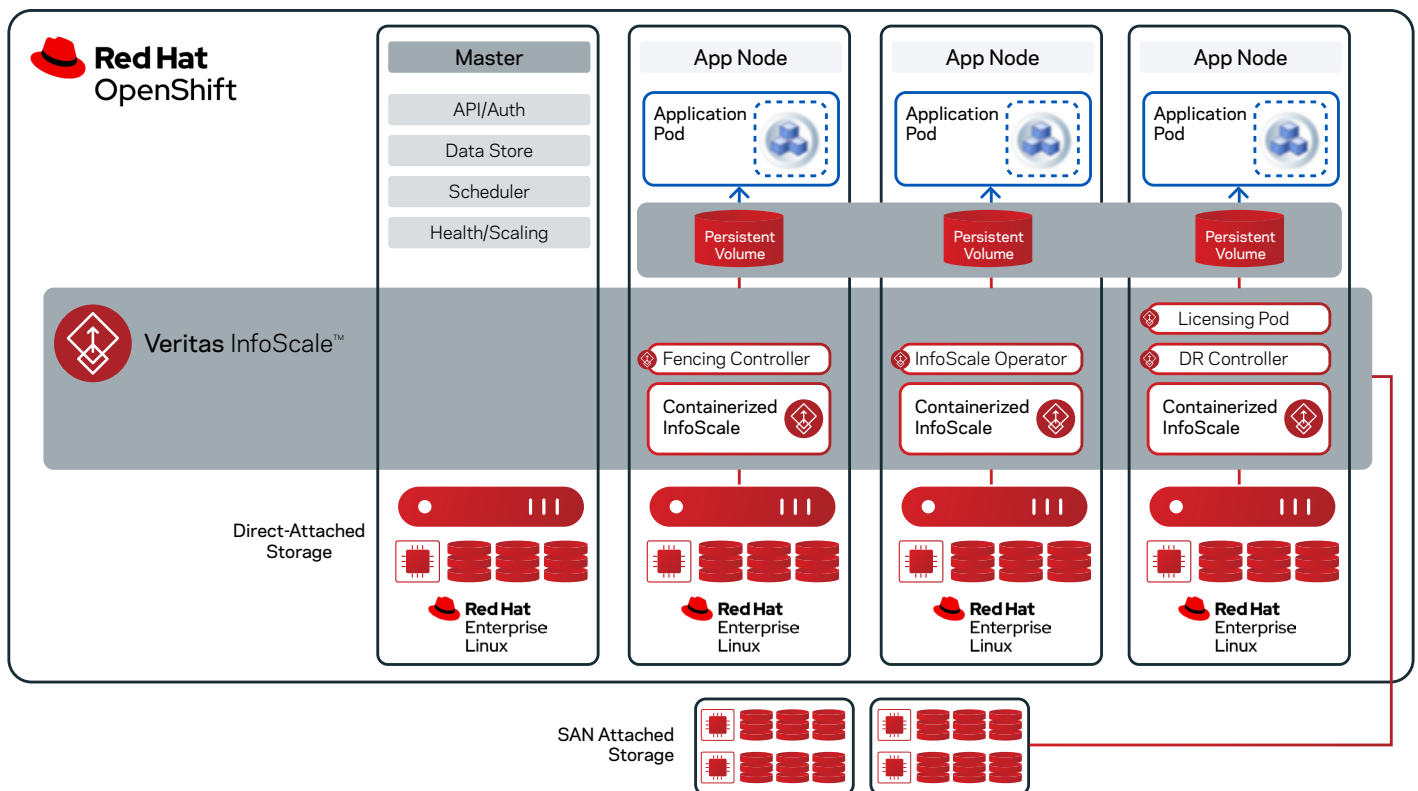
Red Hat OpenShift

Master

API/Auth

Data Store

Scheduler

Health/Scaling

App Node

Application Pod

Persistent Volume

App Node

Application Pod

Persistent Volume

App Node

Application Pod

Persistent Volume

Veritas InfoScale™

Fencing Controller

Containerized InfoScale

InfoScale Operator

Containerized InfoScale

Licensing Pod

DR Controller

Containerized InfoScale

Direct-Attached Storage

Red Hat Enterprise Linux

Red Hat Enterprise Linux

Red Hat Enterprise Linux

Red Hat Enterprise Linux

SAN Attached Storage